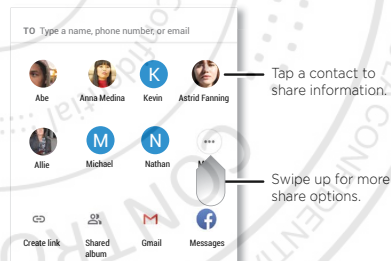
TO Type a name, phone number, or email

Abe
Anna Medina
K
Kevin
Astrid Fanning

Tap a contact to share information.

Allie
M
Michael
N
Nathan
...
M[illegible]

Swipe up for more share options.

Create link
Shared album
Gmail
Messages